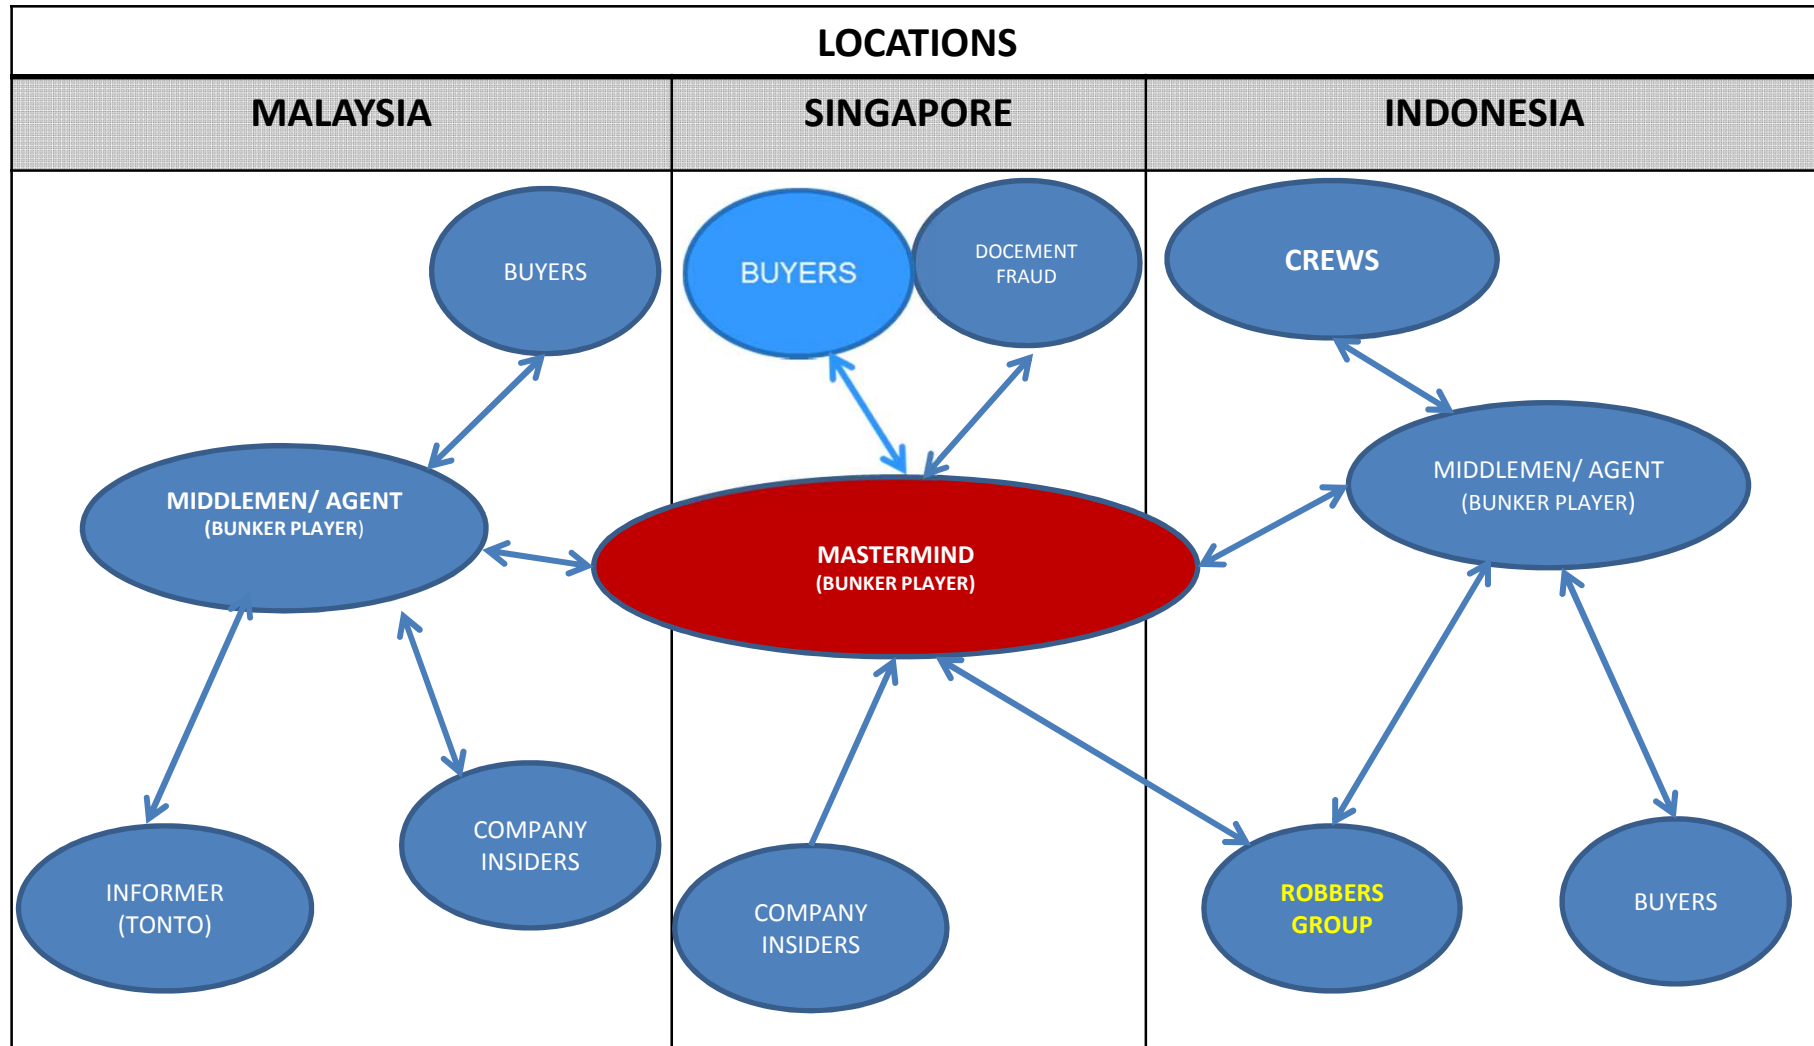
LOCATIONS

| MALAYSIA | SINGAPORE | INDONESIA |
|---|---|---|

BUYERS

MIDDLEMEN/ AGENT (BUNKER PLAYER)

INFORMER (TONTO)

COMPANY INSIDERS

BUYERS

DOCEMENT FRAUD

MASTERMIND (BUNKER PLAYER)

COMPANY INSIDERS

CREWS

MIDDLEMEN/ AGENT (BUNKER PLAYER)

ROBBERS GROUP

BUYERS